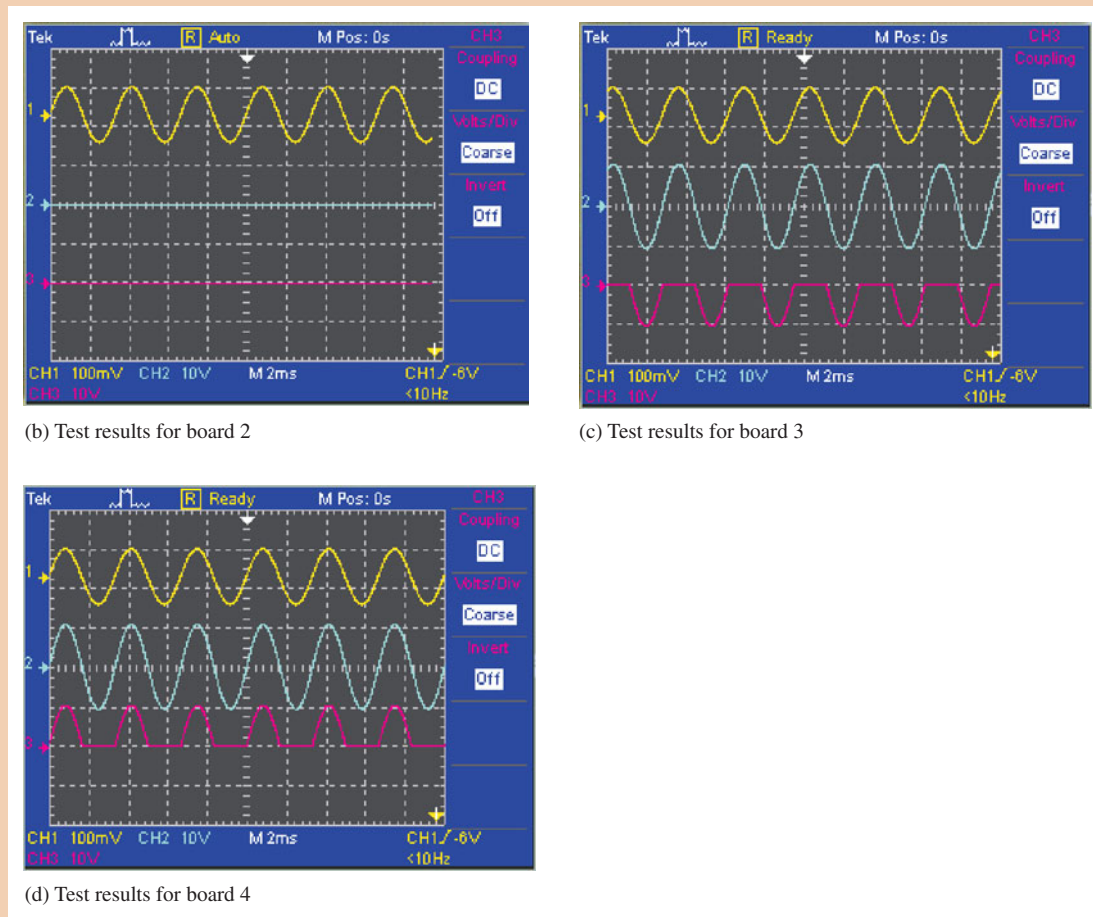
Tek R Auto M Pos: 0s CH3 Coupling DC Volts/Div Coarse Invert Off
1
2
3
CH1 100mV CH2 10V M 2ms CH1 ╱ -6V
CH3 10V <10Hz

(b) Test results for board 2

Tek R Ready M Pos: 0s CH3 Coupling DC Volts/Div Coarse Invert Off
1
2
3
CH1 100mV CH2 10V M 2ms CH1 ╱ -6V
CH3 10V <10Hz

(c) Test results for board 3

Tek R Ready M Pos: 0s CH3 Coupling DC Volts/Div Coarse Invert Off
1
2
3
CH1 100mV CH2 10V M 2ms CH1 ╱ -6V
CH3 10V <10Hz

(d) Test results for board 4